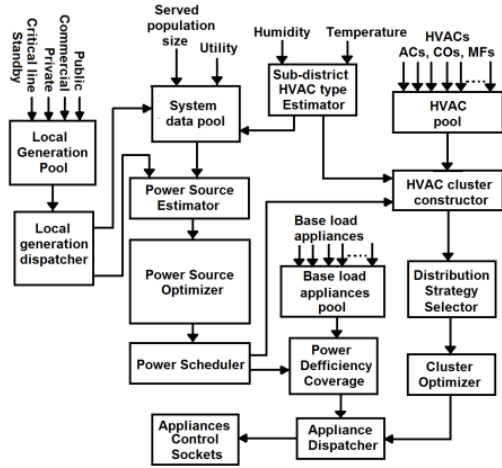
Standby
Critical line
Private
Commercial
Public

Local Generation Pool

Local generation dispatcher

Served population size

Utility

System data pool

Power Source Estimator

Power Source Optimizer

Power Scheduler

Appliances Control Sockets

Humidity

Temperature

Sub-district HVAC type Estimator

HVACs
ACs, COs, MFs

HVAC pool

HVAC cluster constructor

Base load appliances

Base load appliances pool

Power Defficiency Coverage

Appliance Dispatcher

Distribution Strategy Selector

Cluster Optimizer